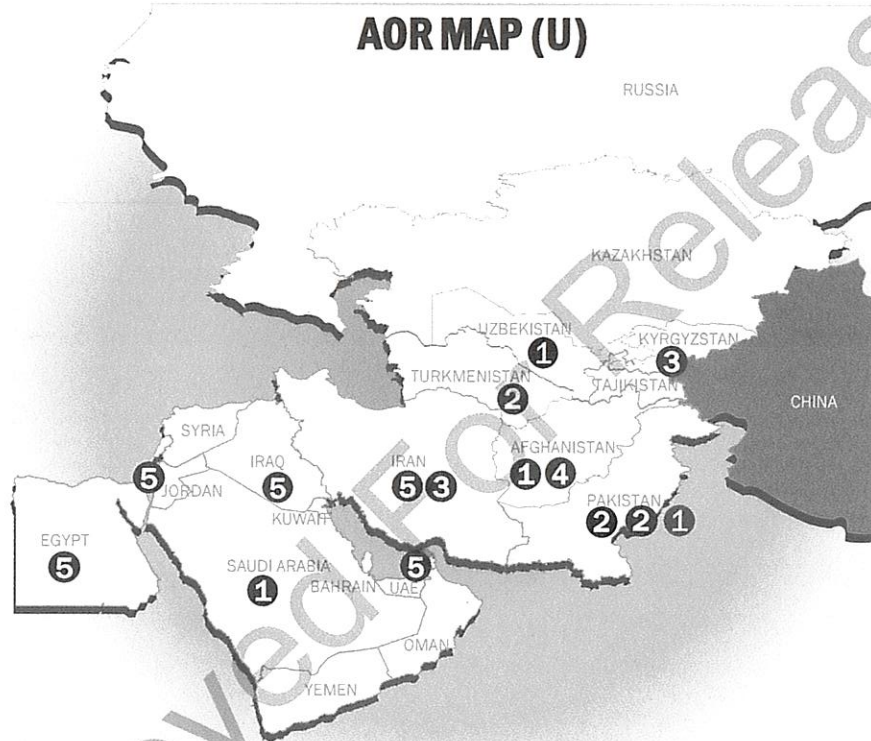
AOR MAP (U)

RUSSIA

KAZAKHSTAN

UZBEKISTAN 1

KYRGYZSTAN 3

TURKMENISTAN 2

TAJIKISTAN

CHINA

SYRIA

IRAQ 5

IRAN 5 3

AFGHANISTAN 1 4

5

JORDAN

KUWAIT

PAKISTAN 2 2 1

EGYPT 5

SAUDI ARABIA 1

BAHRAIN

UAE 5

OMAN

YEMEN

Approved For Release